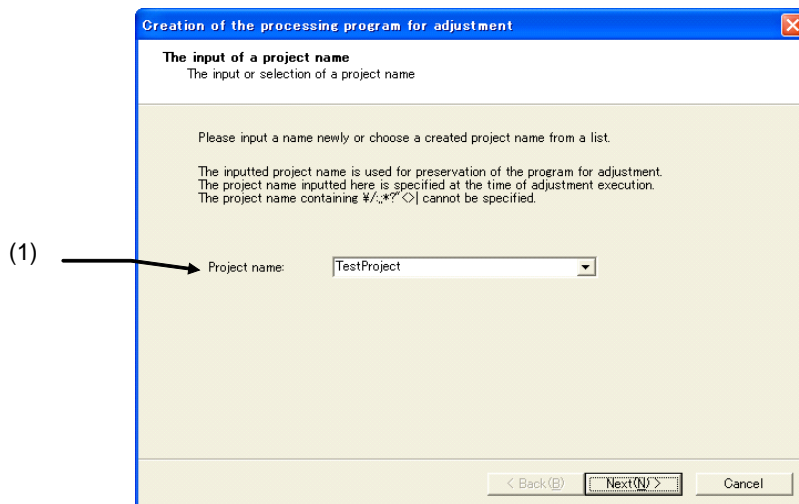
Creation of the processing program for adjustment

The input of a project name
The input or selection of a project name

Please input a name newly or choose a created project name from a list.

The inputted project name is used for preservation of the program for adjustment.
The project name inputted here is specified at the time of adjustment execution.
The project name containing ¥/:;*?"<>| cannot be specified.

(1)

Project name: TestProject

< Back(B) Next(N) > Cancel